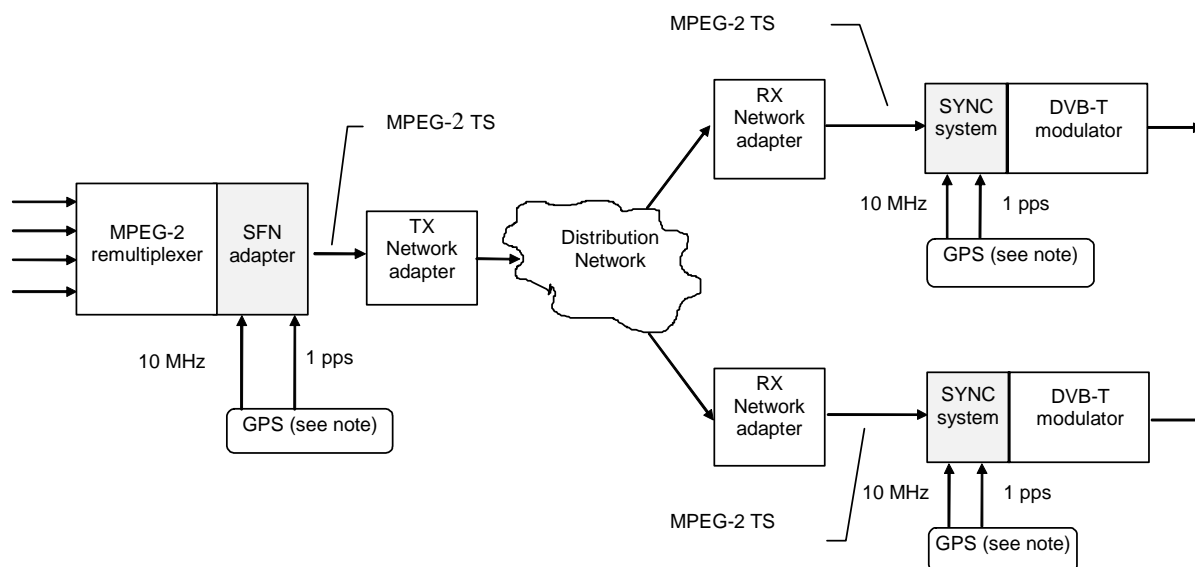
MPEG-2 TS

RX Network adapter

SYNC system

DVB-T modulator

10 MHz

1 pps

GPS (see note)

MPEG-2 TS

MPEG-2 remultiplexer

SFN adapter

TX Network adapter

Distribution Network

10 MHz

1 pps

GPS (see note)

RX Network adapter

SYNC system

DVB-T modulator

10 MHz

1 pps

MPEG-2 TS

GPS (see note)